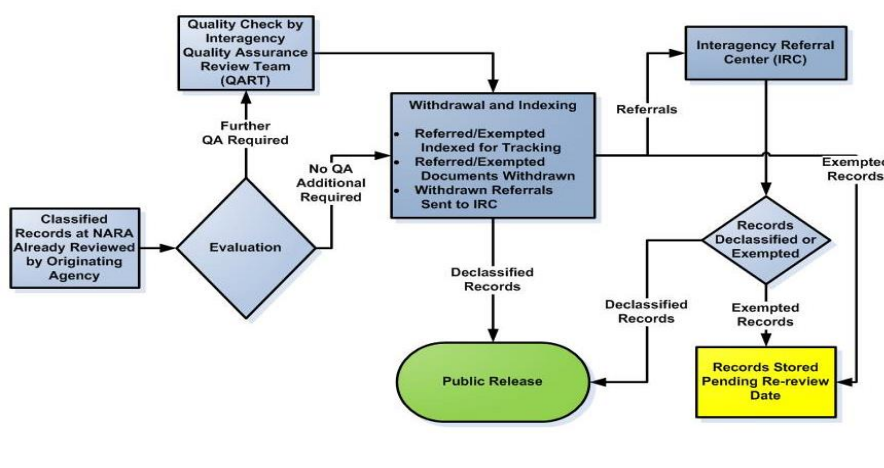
Quality Check by Interagency Quality Assurance Review Team (QART)

Further QA Required

Classified Records at NARA Already Reviewed by Originating Agency

Evaluation

No QA Additional Required

Withdrawal and Indexing

- Referred/Exempted Indexed for Tracking
- Referred/Exempted Documents Withdrawn
- Withdrawn Referrals Sent to IRC

Referrals

Interagency Referral Center (IRC)

Exempted Records

Records Declassified or Exempted

Declassified Records

Declassified Records

Exempted Records

Public Release

Records Stored Pending Re-review Date